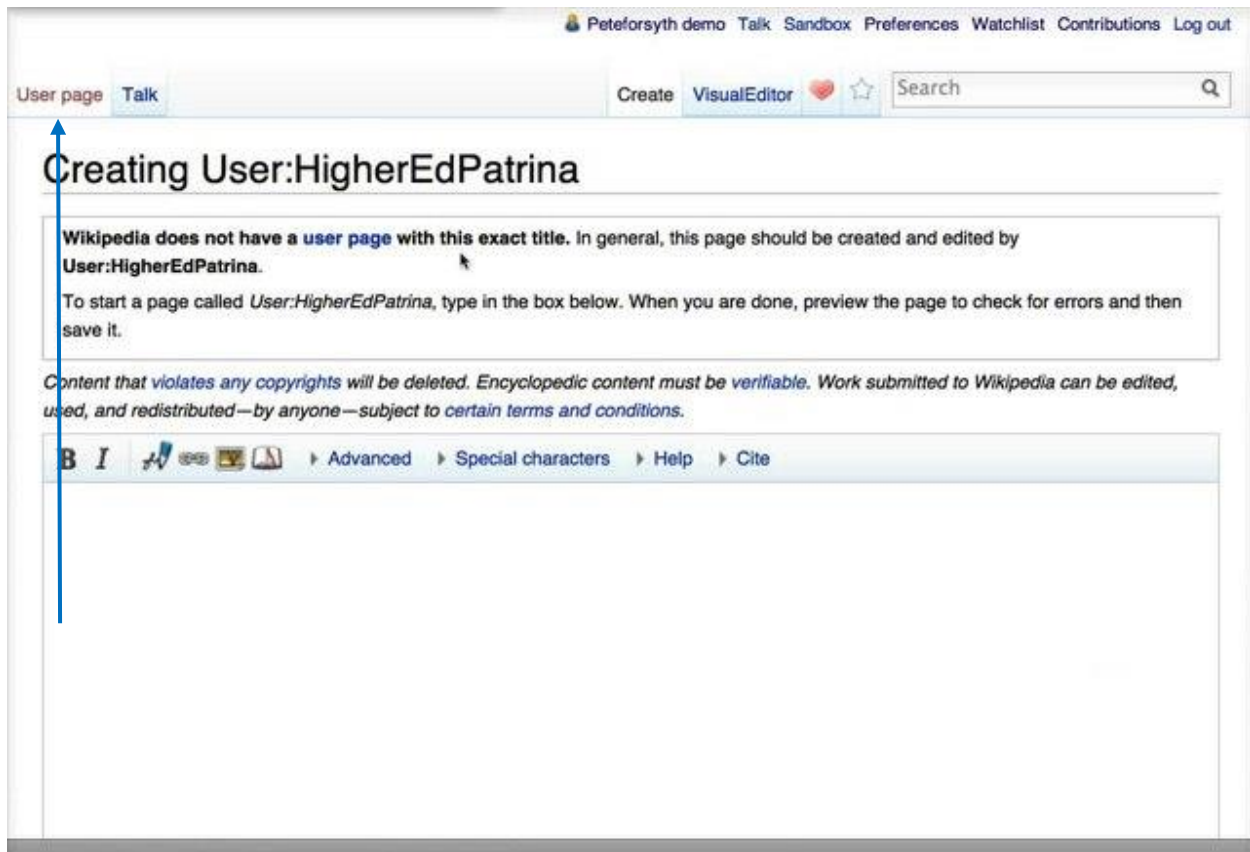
Peteforsyth demo Talk Sandbox Preferences Watchlist Contributions Log out

User page Talk

Create VisualEditor

Search

Creating User:HigherEdPatrina

**Wikipedia does not have a user page with this exact title.** In general, this page should be created and edited by **User:HigherEdPatrina**.

To start a page called *User:HigherEdPatrina*, type in the box below. When you are done, preview the page to check for errors and then save it.

*Content that violates any copyrights will be deleted. Encyclopedic content must be verifiable. Work submitted to Wikipedia can be edited, used, and redistributed—by anyone—subject to certain terms and conditions.*

B I ▸ Advanced ▸ Special characters ▸ Help ▸ Cite